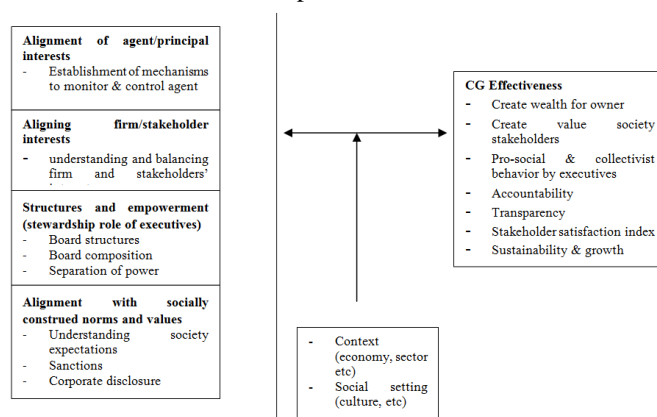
**Alignment of agent/principal interests**
- Establishment of mechanisms to monitor & control agent

**Aligning firm/stakeholder interests**
- understanding and balancing firm and stakeholders' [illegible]

**Structures and empowerment (stewardship role of executives)**
- Board structures
- Board composition
- Separation of power

**Alignment with socially construed norms and values**
- Understanding society expectations
- Sanctions
- Corporate disclosure

**CG Effectiveness**
- Create wealth for owner
- Create value society stakeholders
- Pro-social & collectivist behavior by executives
- Accountability
- Transparency
- Stakeholder satisfaction index
- Sustainability & growth

- Context (economy, sector etc)
- Social setting (culture, etc)